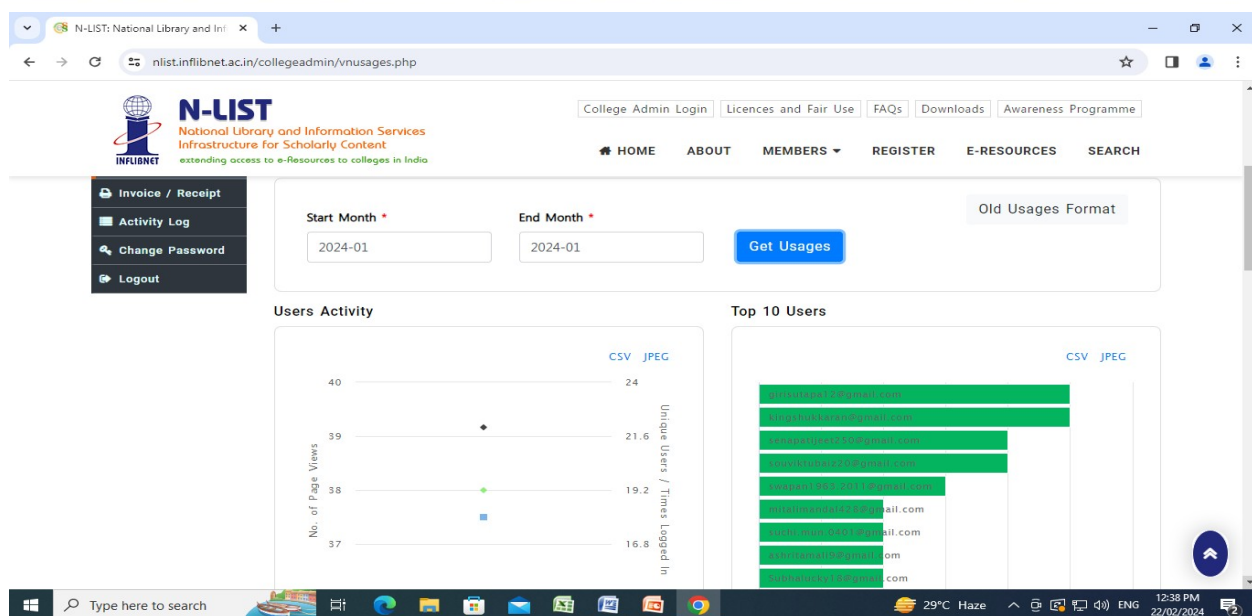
N-LIST: National Library and Inf ×
+
nlist.inflibnet.ac.in/collegeadmin/vnusages.php

N-LIST
National Library and Information Services Infrastructure for Scholarly Content
extending access to e-Resources to colleges in India
INFLIBNET

College Admin Login | Licences and Fair Use | FAQs | Downloads | Awareness Programme

HOME ABOUT MEMBERS REGISTER E-RESOURCES SEARCH

Invoice / Receipt
Activity Log
Change Password
Logout

Start Month *
2024-01
End Month *
2024-01
Get Usages
Old Usages Format

Users Activity
CSV JPEG
No. of Page Views
40
39
38
37
Unique Users / Times Logged In
24
21.6
19.2
16.8

Top 10 Users
CSV JPEG
giritulapk17@gmail.com
kingshukkaran@gmail.com
senapatijeet230@gmail.com
souviktukal220@gmail.com
swapan1965.2011@gmail.com
mitalimandal438@gmail.com
ruchi.mun.0401@gmail.com
ashitamali9@gmail.com
Subhalucky18@gmail.com

Type here to search
29°C Haze
ENG
12:38 PM
22/02/2024